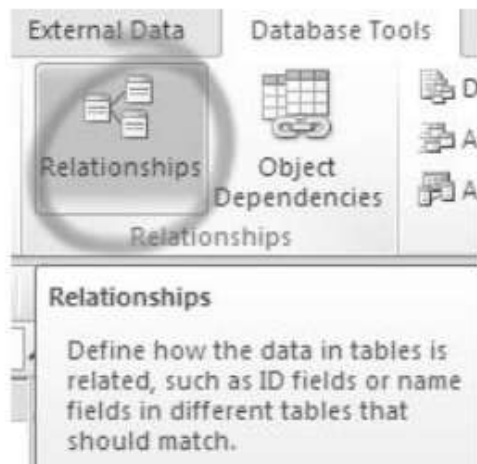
External Data Database Tools

Relationships

Object Dependencies

D

A

A

Relationships

Relationships

Define how the data in tables is related, such as ID fields or name fields in different tables that should match.